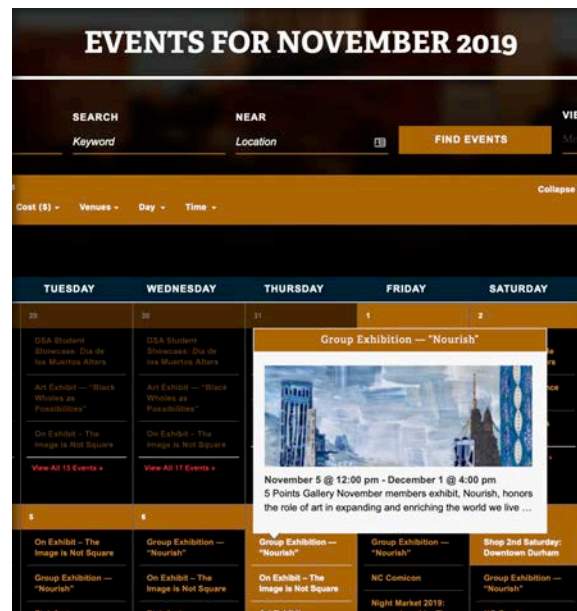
EVENTS FOR NOVEMBER 2019

SEARCH
Keyword

NEAR
Location

FIND EVENTS

VI

Cost ($)
Venues
Day
Time

Collapse

TUESDAY
WEDNESDAY
THURSDAY
FRIDAY
SATURDAY

29
30
31
1
2

DSA Student Showcase: Dia de los Muertos Altars

Art Exhibit – "Black Wholes as Possibilities"

On Exhibit – The Image is Not Square

View All 15 Events »

DSA Student Showcase: Dia de los Muertos Altars

Art Exhibit – "Black Wholes as Possibilities"

On Exhibit – The Image is Not Square

View All 17 Events »

Group Exhibition — "Nourish"

November 5 @ 12:00 pm - December 1 @ 4:00 pm
5 Points Gallery November members exhibit, Nourish, honors the role of art in expanding and enriching the world we live …

5
6

On Exhibit – The Image is Not Square

Group Exhibition — "Nourish"

Group Exhibition — "Nourish"

On Exhibit – The Image is Not Square

Group Exhibition — "Nourish"

On Exhibit – The Image is Not Square

Group Exhibition — "Nourish"

NC Comicon

Night Market 2019:

Shop 2nd Saturday: Downtown Durham

Group Exhibition — "Nourish"